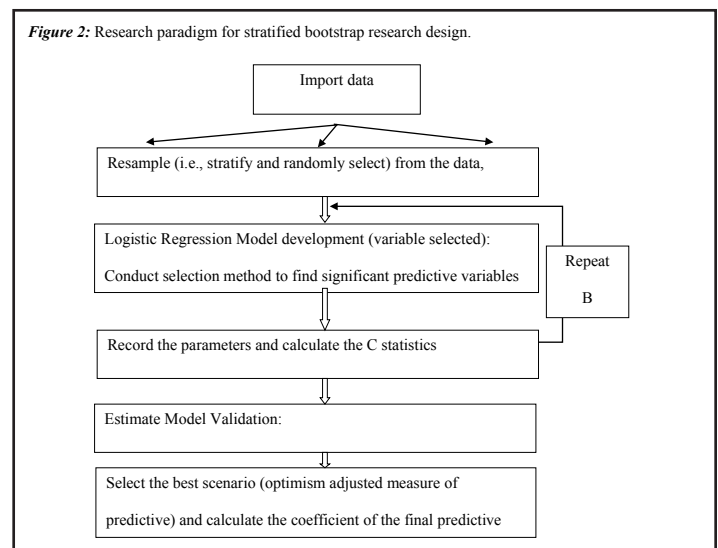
*Figure 2:* Research paradigm for stratified bootstrap research design.

Import data

Resample (i.e., stratify and randomly select) from the data,

Logistic Regression Model development (variable selected):

Conduct selection method to find significant predictive variables

Repeat

B

Record the parameters and calculate the C statistics

Estimate Model Validation:

Select the best scenario (optimism adjusted measure of predictive) and calculate the coefficient of the final predictive